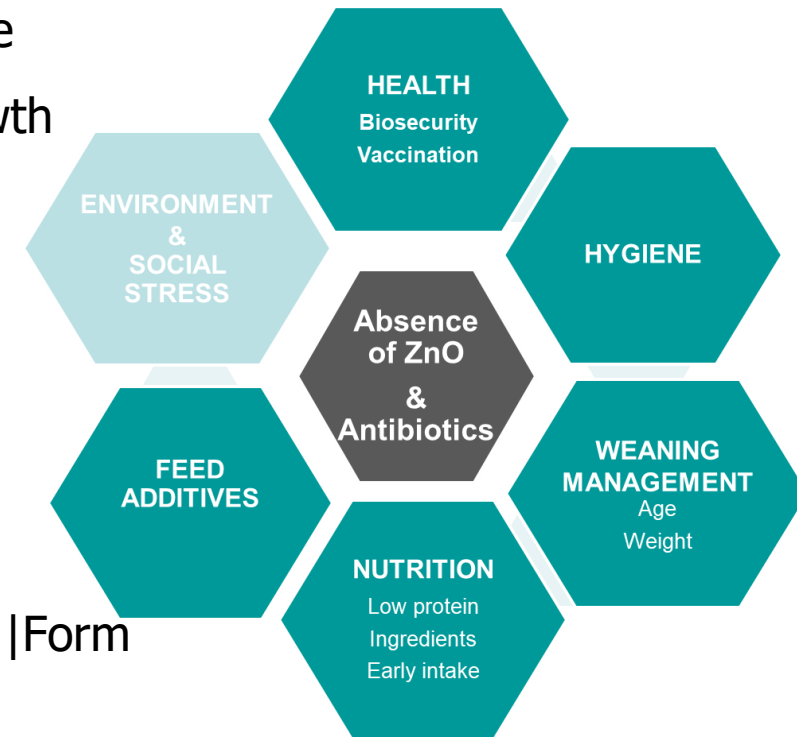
e

wth

|Form

HEALTH
Biosecurity
Vaccination

ENVIRONMENT & SOCIAL STRESS

HYGIENE

Absence of ZnO & Antibiotics

FEED ADDITIVES

WEANING MANAGEMENT
Age
Weight

NUTRITION
Low protein
Ingredients
Early intake